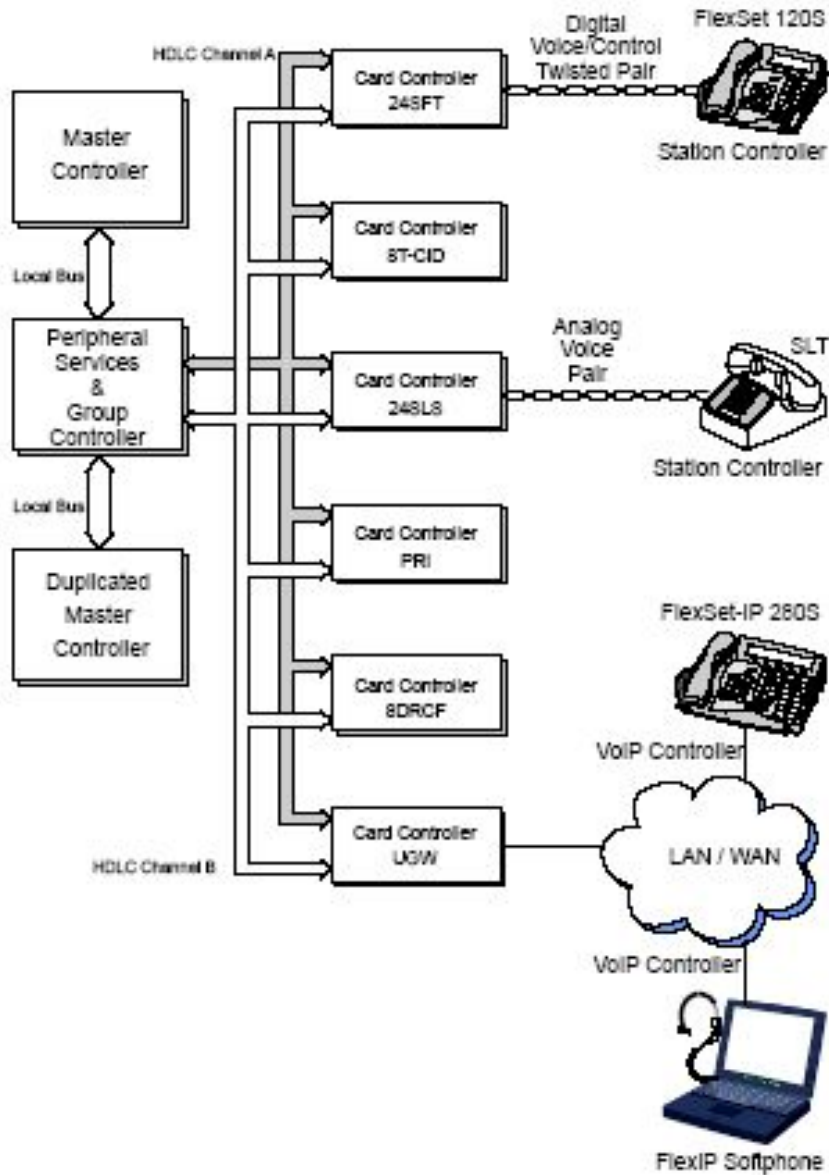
HDLC Channel A

Digital Voice/Control Twisted Pair

FlexSet 120S

Master Controller

Card Controller 24SFT

Station Controller

Card Controller 8T-CID

Local Bus

Peripheral Services & Group Controller

Analog Voice Pair

SLT

Card Controller 24SLS

Station Controller

Local Bus

Card Controller PRI

Duplicated Master Controller

FlexSet-IP 280S

Card Controller 8DRCF

VoIP Controller

Card Controller UGW

LAN / WAN

HDLC Channel B

VoIP Controller

FlexIP Softphone